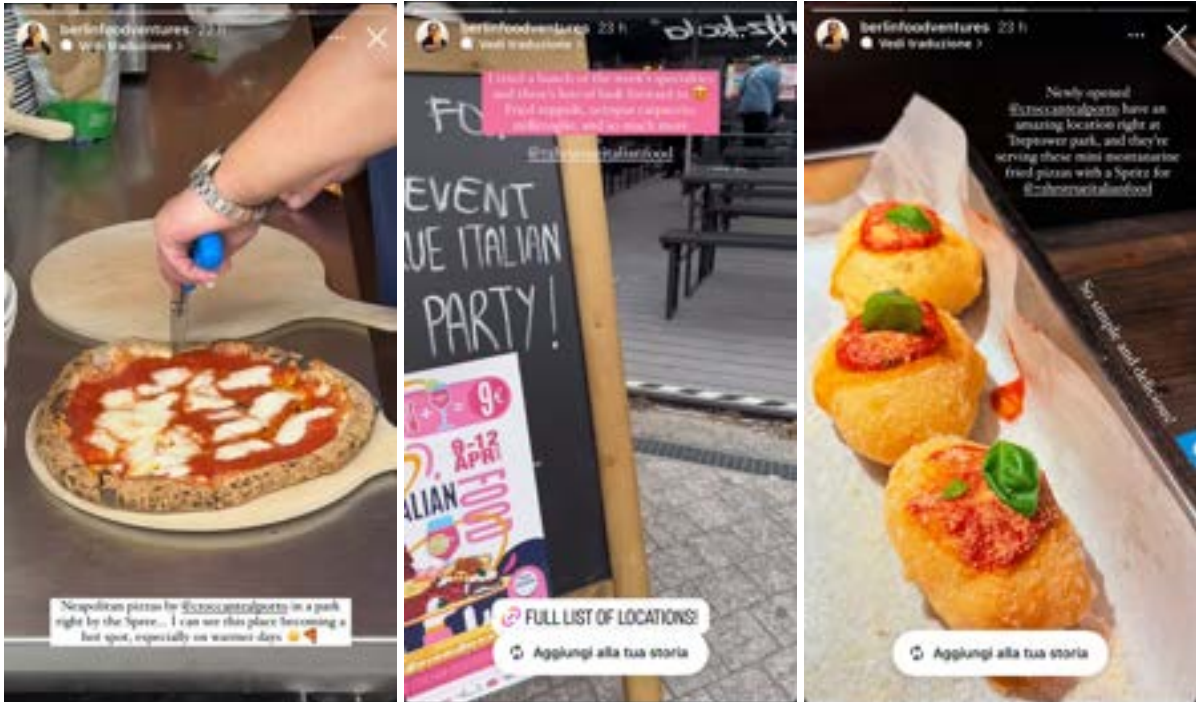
berlinfoodventures 23 h
Vedi traduzione

Neapolitan pizzas by @croccantealporto in a park right by the Spree... I can see this place becoming a hot spot, especially on warmer days

berlinfoodventures 23 h
Vedi traduzione

I tried a bunch of the week's specialties and there's lots of look forward to Fried zeppole, octopus carpaccio, millefoglie, and so much more

@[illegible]italianfood

FO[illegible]

EVENT
UE ITALIAN
PARTY!

9€
9-12 APR
ALIAN FOOD

FULL LIST OF LOCATIONS!
Aggiungi alla tua storia

berlinfoodventures 23 h
Vedi traduzione

Newly opened @croccantealporto have an amazing location right at Treptower park, and they're serving these mini montanarine fried pizzas with a Spritz for @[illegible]italianfood

So simple and delicious

Aggiungi alla tua storia